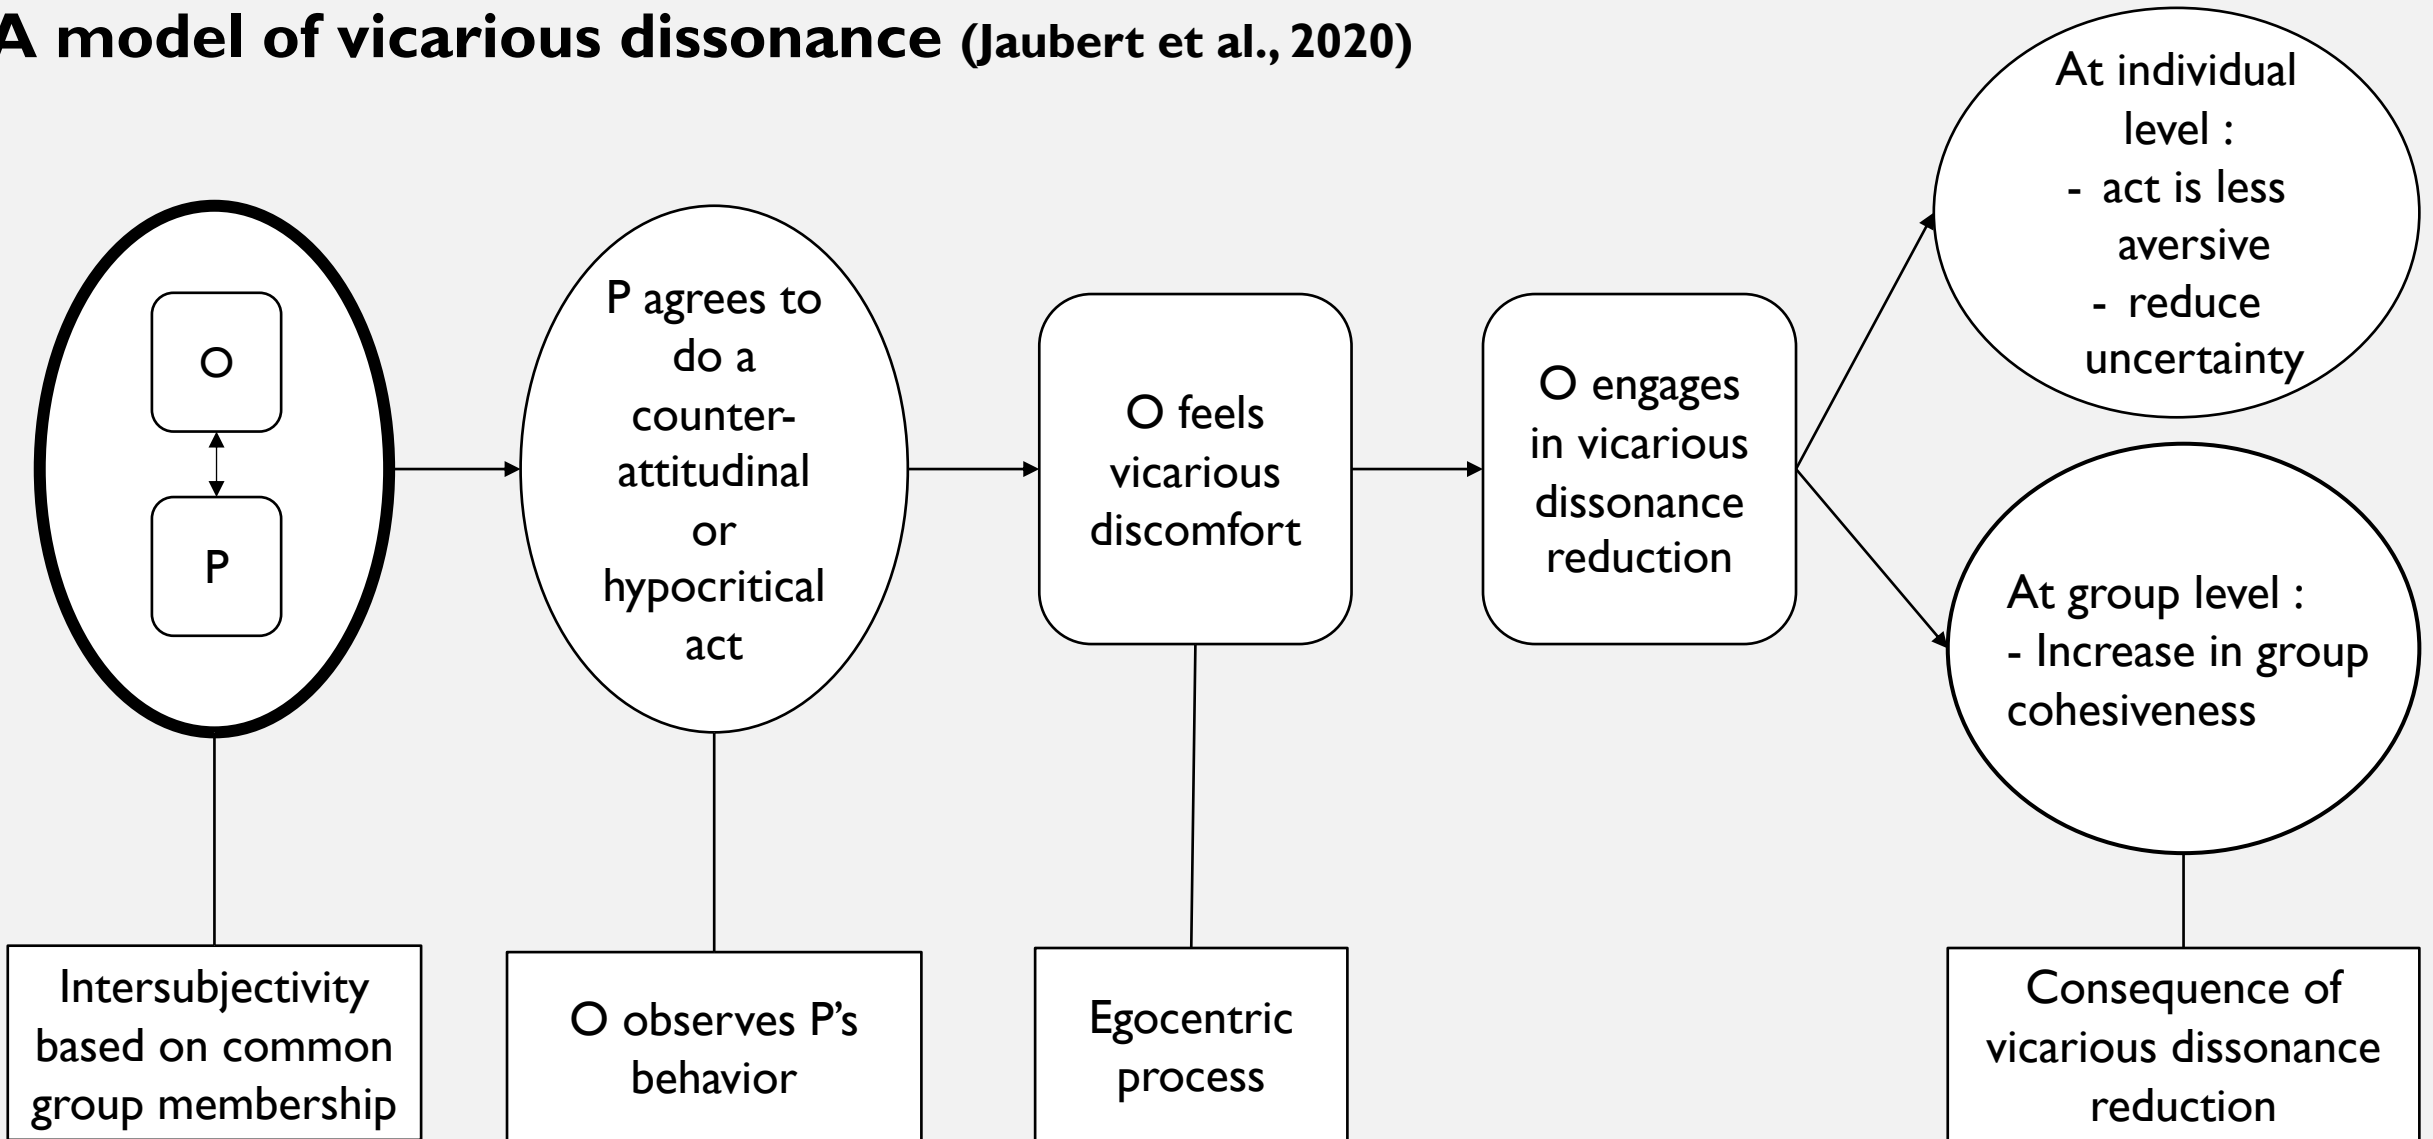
A model of vicarious dissonance (Jaubert et al., 2020)

O

P

P agrees to do a counter-attitudinal or hypocritical act

O feels vicarious discomfort

O engages in vicarious dissonance reduction

At individual level :
- act is less aversive
- reduce uncertainty

At group level :
- Increase in group cohesiveness

Intersubjectivity based on common group membership

O observes P's behavior

Egocentric process

Consequence of vicarious dissonance reduction